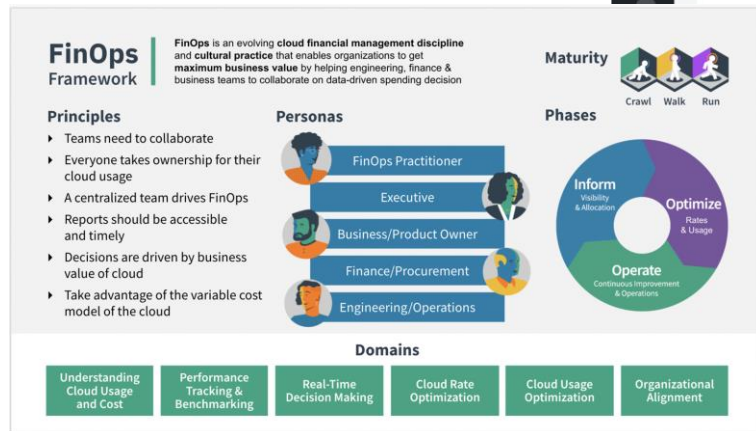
FinOps Framework

FinOps is an evolving cloud financial management discipline and cultural practice that enables organizations to get maximum business value by helping engineering, finance & business teams to collaborate on data-driven spending decision

Maturity

Crawl Walk Run

Principles

- Teams need to collaborate
- Everyone takes ownership for their cloud usage
- A centralized team drives FinOps
- Reports should be accessible and timely
- Decisions are driven by business value of cloud
- Take advantage of the variable cost model of the cloud

Personas

FinOps Practitioner

Executive

Business/Product Owner

Finance/Procurement

Engineering/Operations

Phases

Inform
Visibility & Allocation

Optimize
Rates & Usage

Operate
Continuous Improvement & Operations

Domains

| Understanding Cloud Usage and Cost | Performance Tracking & Benchmarking | Real-Time Decision Making | Cloud Rate Optimization | Cloud Usage Optimization | Organizational Alignment |
|---|---|---|---|---|---|